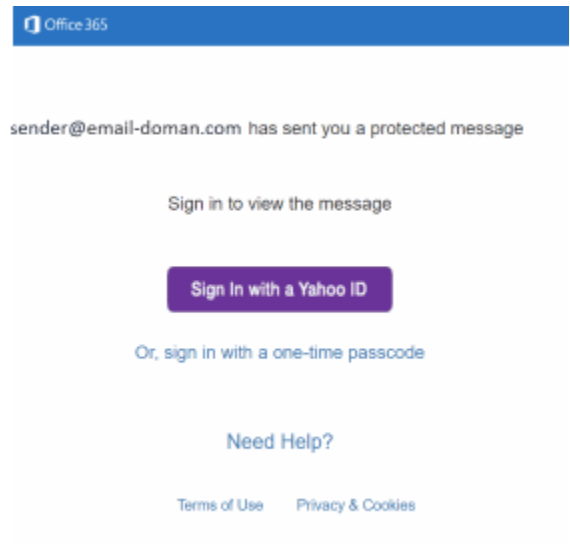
Office 365

sender@email-doman.com has sent you a protected message

Sign in to view the message

Sign In with a Yahoo ID

Or, sign in with a one-time passcode

Need Help?

Terms of Use Privacy & Cookies